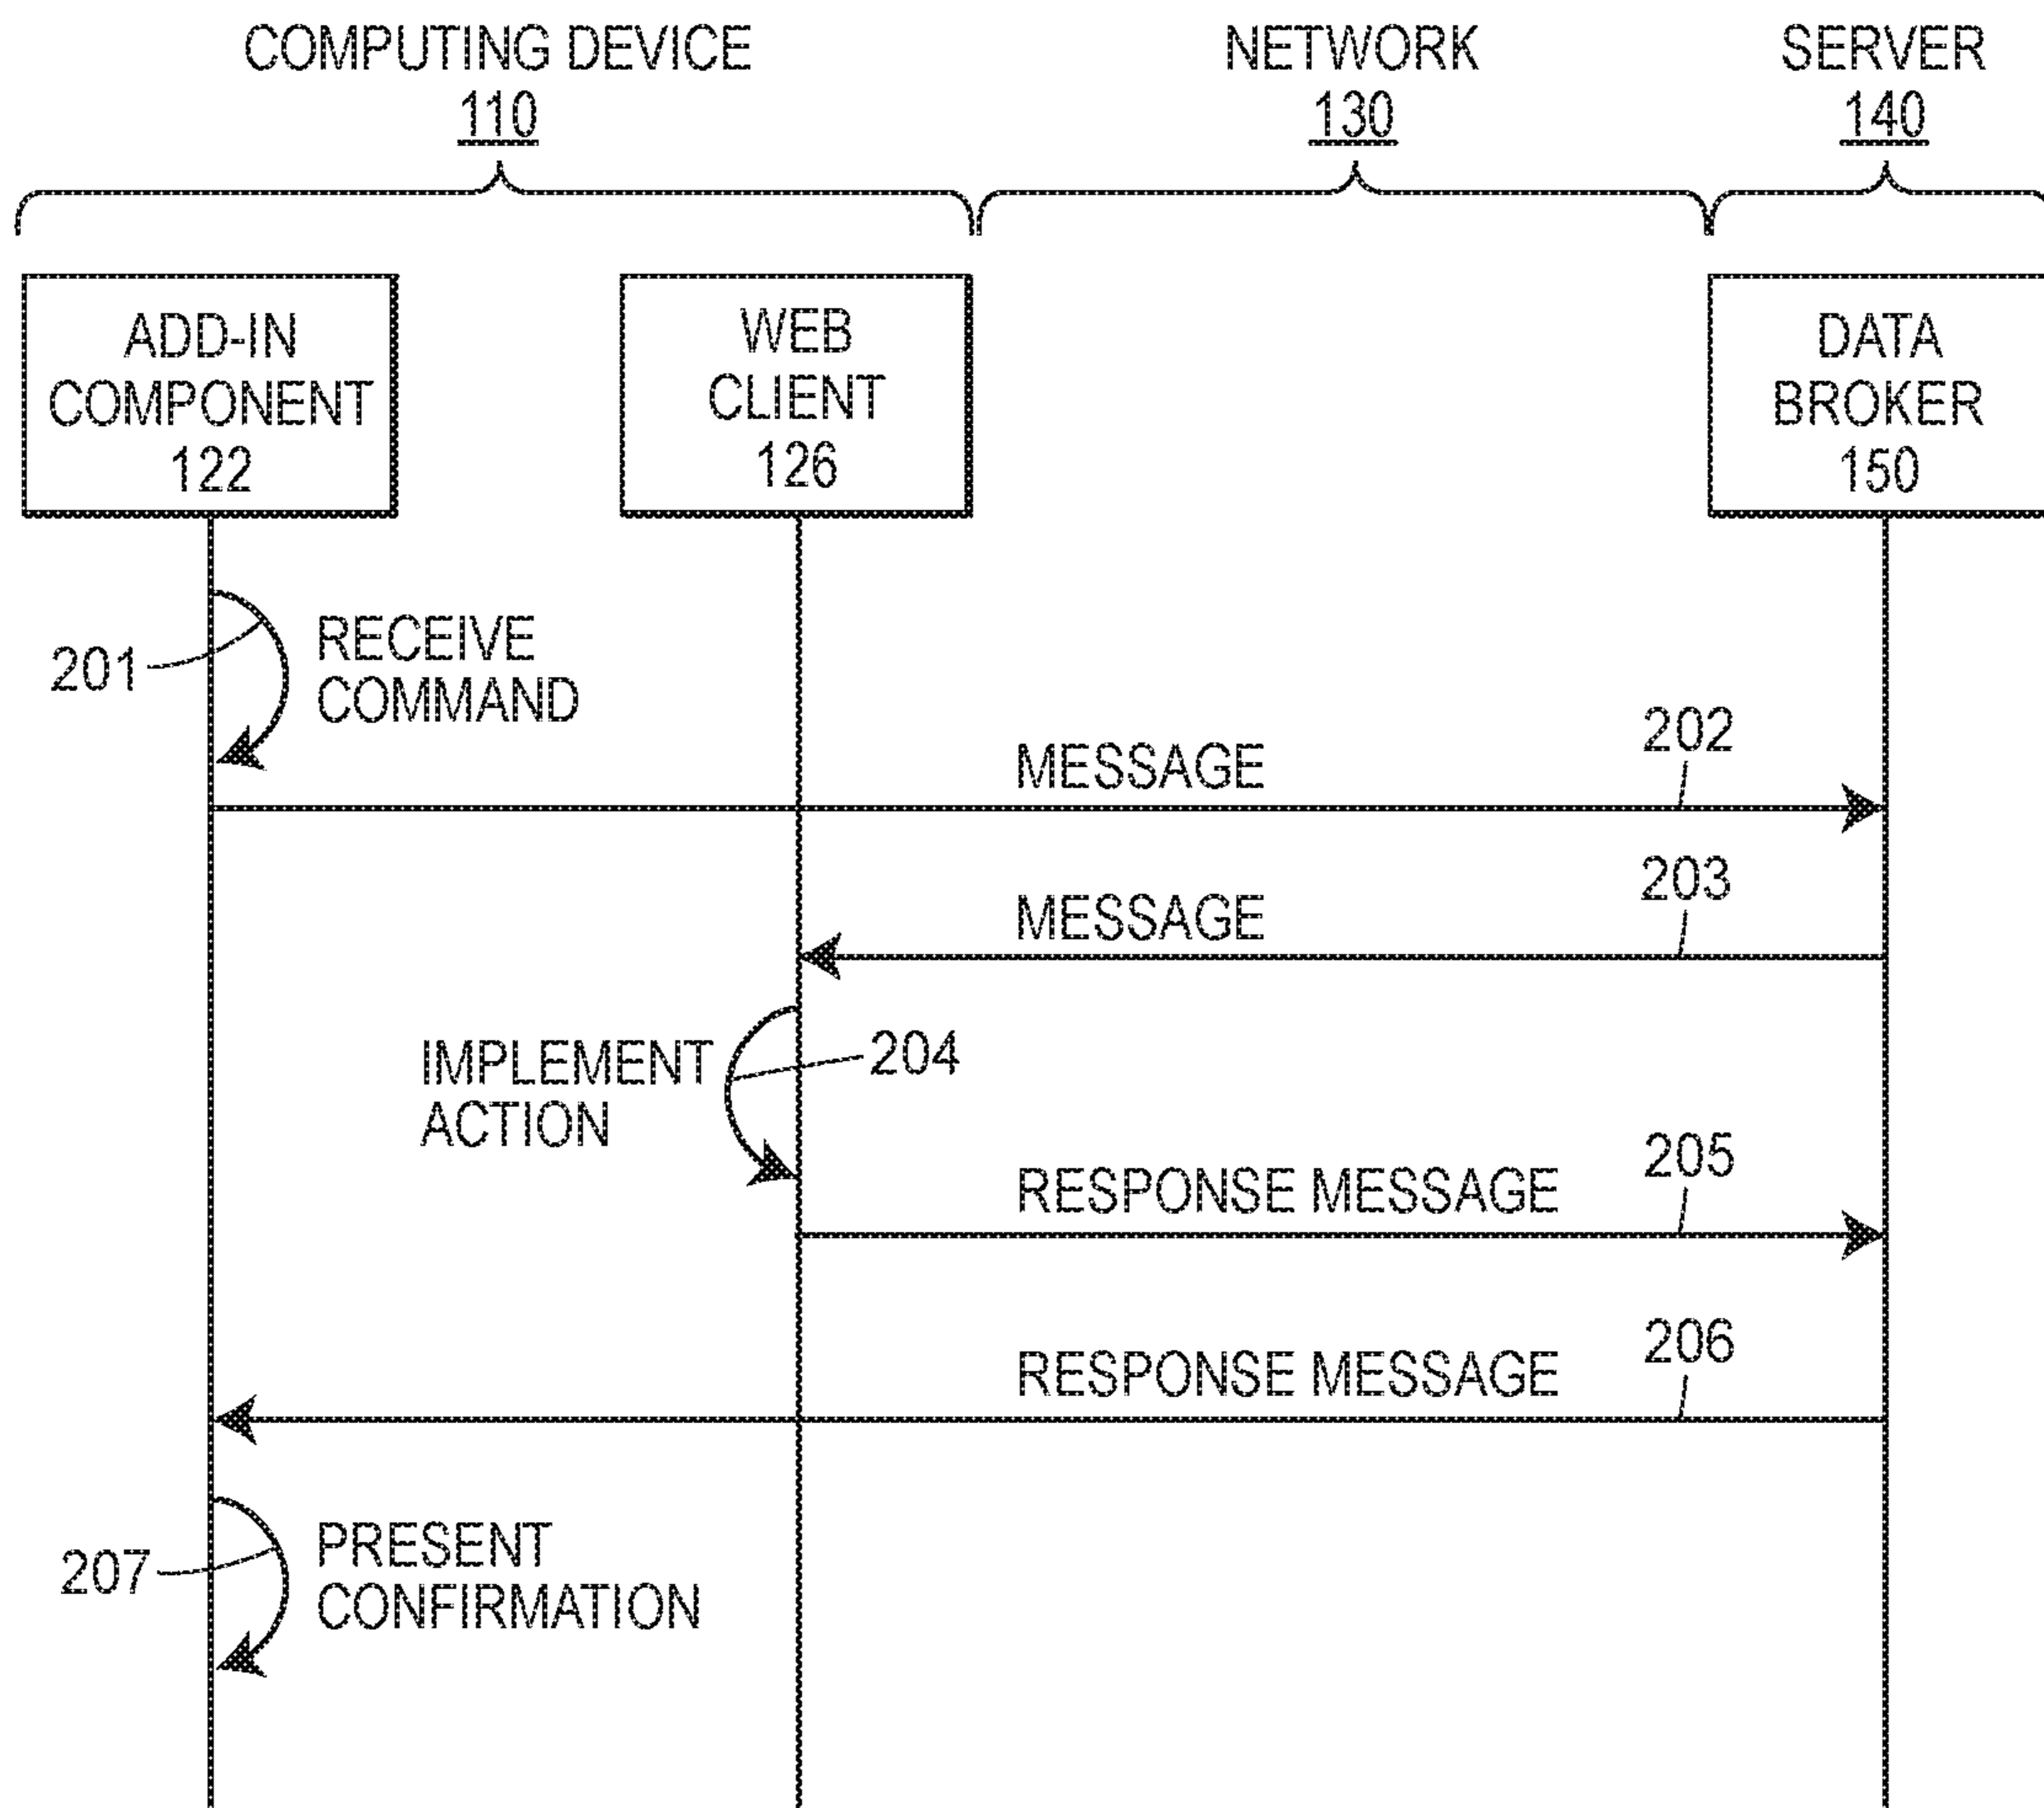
COMPUTING DEVICE
110

NETWORK
130

SERVER
140

ADD-IN COMPONENT 122

WEB CLIENT 126

DATA BROKER 150

201

RECEIVE COMMAND

MESSAGE

202

MESSAGE

203

IMPLEMENT ACTION

204

RESPONSE MESSAGE

205

RESPONSE MESSAGE

206

207

PRESENT CONFIRMATION